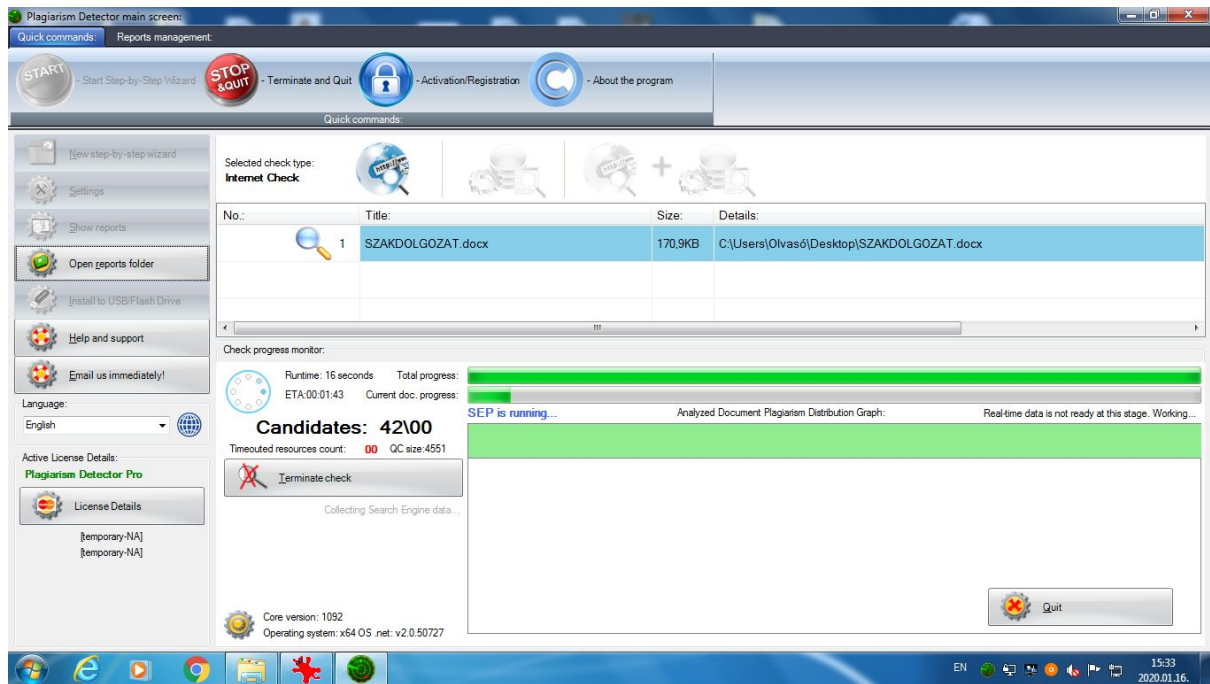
Plagiarism Detector main screen:

Quick commands: Reports management:

START - Start Step-by-Step Wizard
STOP &QUIT - Terminate and Quit
- Activation/Registration
- About the program

Quick commands:

New step-by-step wizard
Settings
Show reports
Open reports folder
Install to USB/Flash Drive
Help and support
Email us immediately!

Language:
English

Active License Details:
Plagiarism Detector Pro
License Details
[temporary-NA]
[temporary-NA]

Selected check type:
Internet Check

| No.: | Title: | Size: | Details: |
|---|---|---|---|
| 1 | SZAKDOLGOZAT.docx | 170,9KB | C:\Users\Olvasó\Desktop\SZAKDOLGOZAT.docx |

Check progress monitor:

Runtime: 16 seconds
ETA:00:01:43
Total progress:
Current doc. progress:

Candidates: 42\00

Timeouted resources count: 00 QC size:4551

Terminate check

Collecting Search Engine data...

SEP is running...
Analyzed Document Plagiarism Distribution Graph:
Real-time data is not ready at this stage. Working...

Quit

Core version: 1092
Operating system: x64 OS .net: v2.0.50727

EN 15:33 2020.01.16.